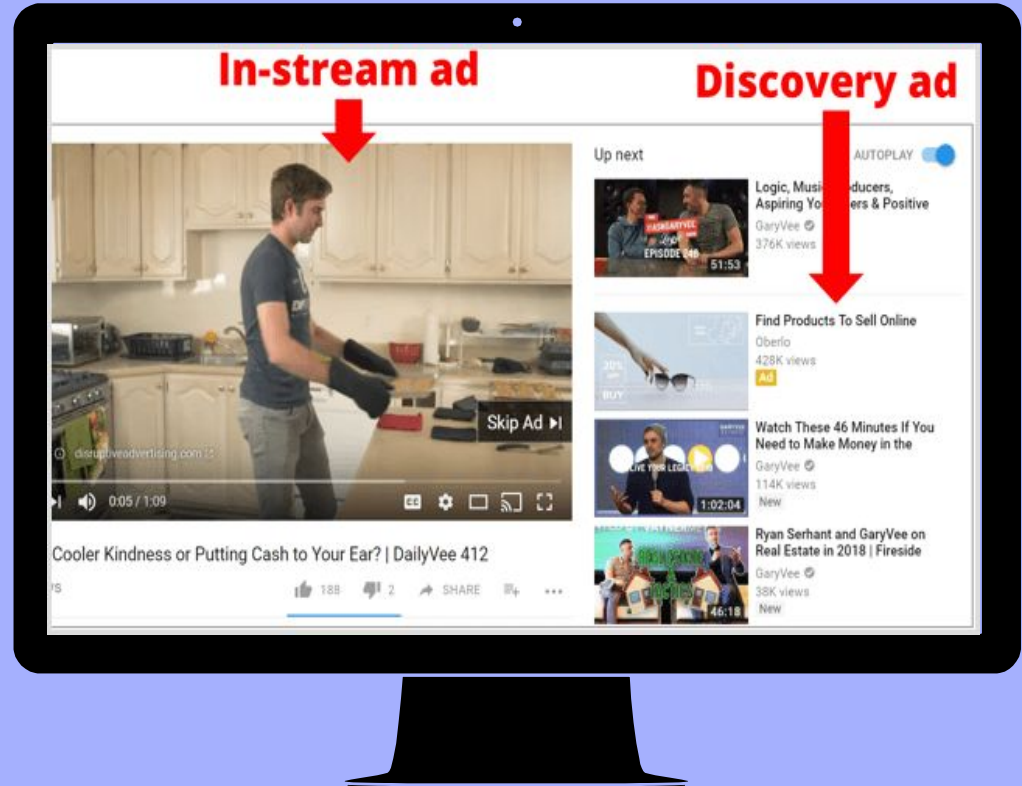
In-stream ad

Discovery ad

Up next

AUTOPLAY

Logic, Music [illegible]ducers, Aspiring Yo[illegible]ers & Positive
GaryVee
376K views
EPISODE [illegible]
51:53

Find Products To Sell Online
Oberlo
428K views
Ad
BUY

Watch These 46 Minutes If You Need to Make Money in the
GaryVee
114K views
New
LIVE YOUR LEGACY
1:02:04

Ryan Serhant and GaryVee on Real Estate in 2018 | Fireside
GaryVee
38K views
New
46:18

Skip Ad

disruptiveadvertising.com

0:05 / 1:09

Cooler Kindness or Putting Cash to Your Ear? | DailyVee 412

188
2
SHARE